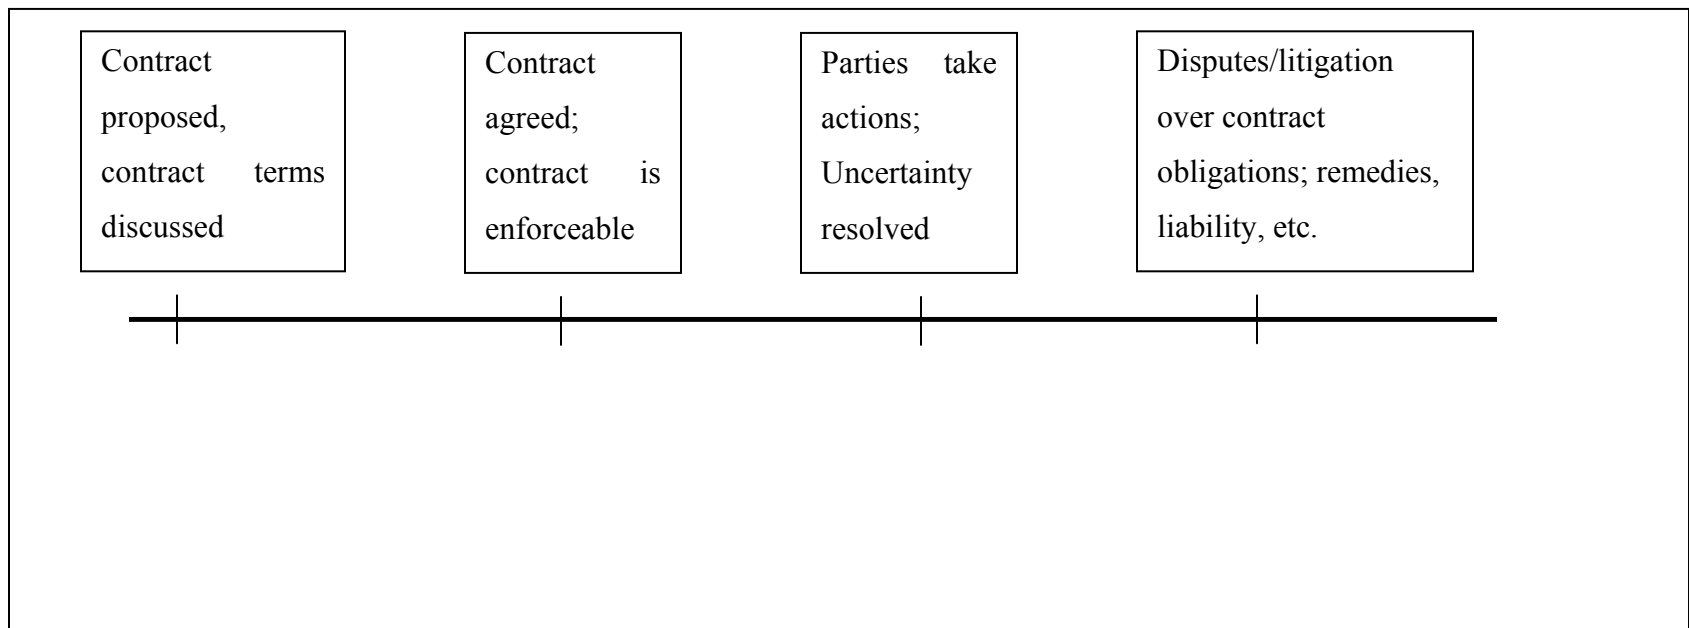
Contract proposed, contract terms discussed

Contract agreed; contract is enforceable

Parties take actions; Uncertainty resolved

Disputes/litigation over contract obligations; remedies, liability, etc.